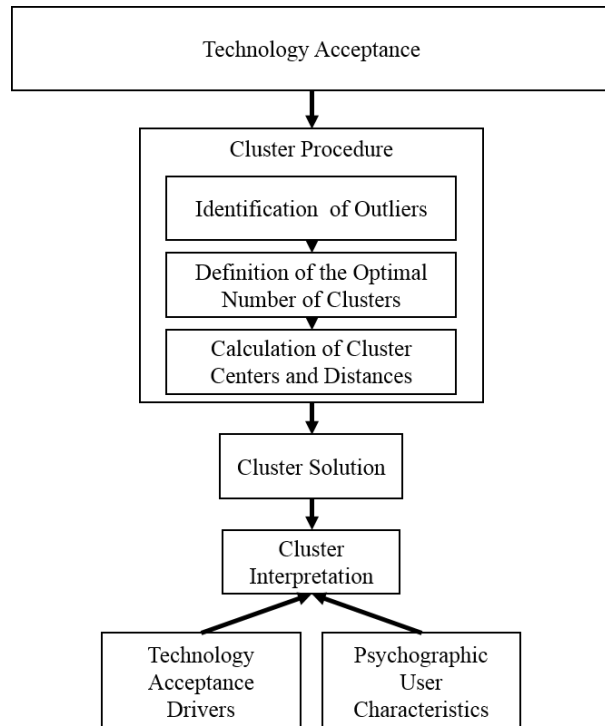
Technology Acceptance

Cluster Procedure

Identification of Outliers

Definition of the Optimal Number of Clusters

Calculation of Cluster Centers and Distances

Cluster Solution

Cluster Interpretation

Technology Acceptance Drivers

Psychographic User Characteristics